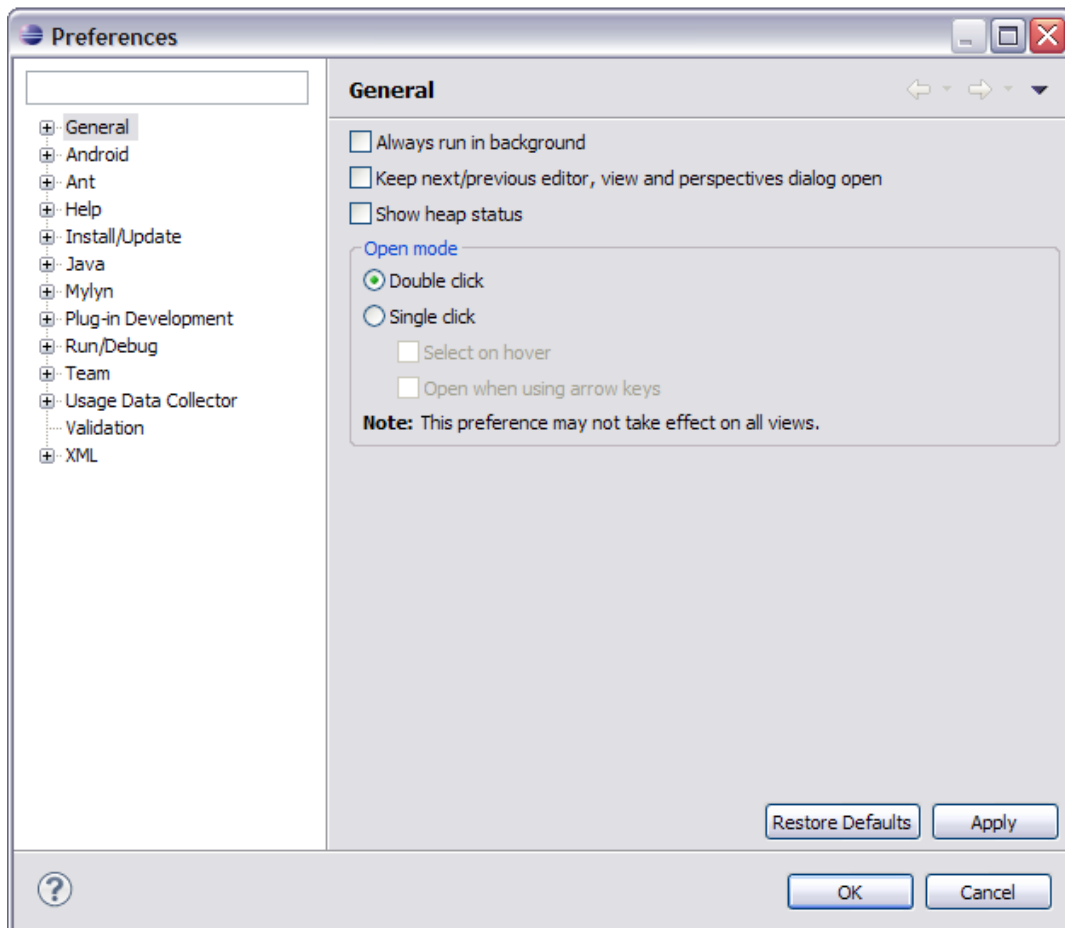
Preferences

General
Android
Ant
Help
Install/Update
Java
Mylyn
Plug-in Development
Run/Debug
Team
Usage Data Collector
Validation
XML

General

Always run in background
Keep next/previous editor, view and perspectives dialog open
Show heap status

Open mode
Double click
Single click
Select on hover
Open when using arrow keys
**Note:** This preference may not take effect on all views.

Restore Defaults
Apply

OK
Cancel